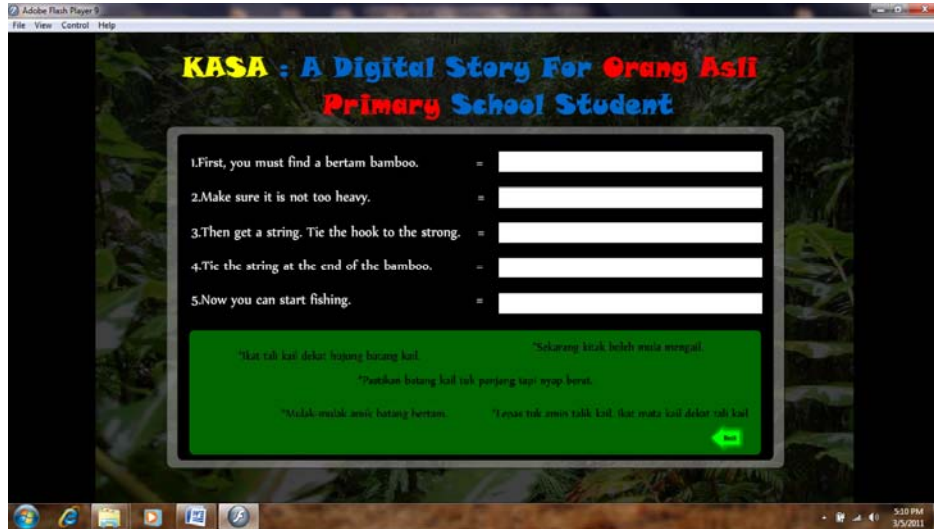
Adobe Flash Player 9
File View Control Help

KASA : A Digital Story For Orang Asli Primary School Student

1.First, you must find a bertam bamboo. =
2.Make sure it is not too heavy. =
3.Then get a string. Tie the hook to the strong. =
4.Tie the string at the end of the bamboo. =
5.Now you can start fishing. =

*Ikat tali kail dekat hujung batang kail.
*Sekarang kitak boleh mula mengail.
*Pastikan batang kail tak panjang tapi nyap berat.
*Mulak-mulak anok batang bertam.
*Lepas tuk anos talik kail, ikat mata kail dekat tali kail

Back

5:10 PM
3/5/2011